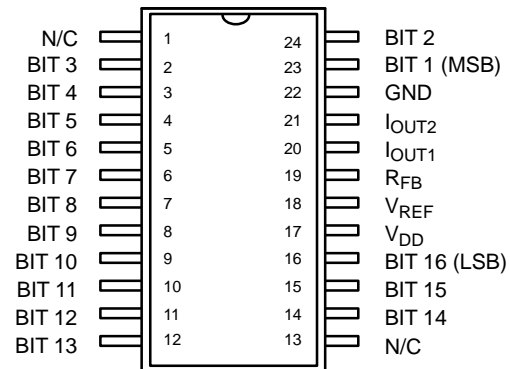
N/C 1 24 BIT 2
BIT 3 2 23 BIT 1 (MSB)
BIT 4 3 22 GND
BIT 5 4 21 $I_{OUT2}$
BIT 6 5 20 $I_{OUT1}$
BIT 7 6 19 $R_{FB}$
BIT 8 7 18 $V_{REF}$
BIT 9 8 17 $V_{DD}$
BIT 10 9 16 BIT 16 (LSB)
BIT 11 10 15 BIT 15
BIT 12 11 14 BIT 14
BIT 13 12 13 N/C